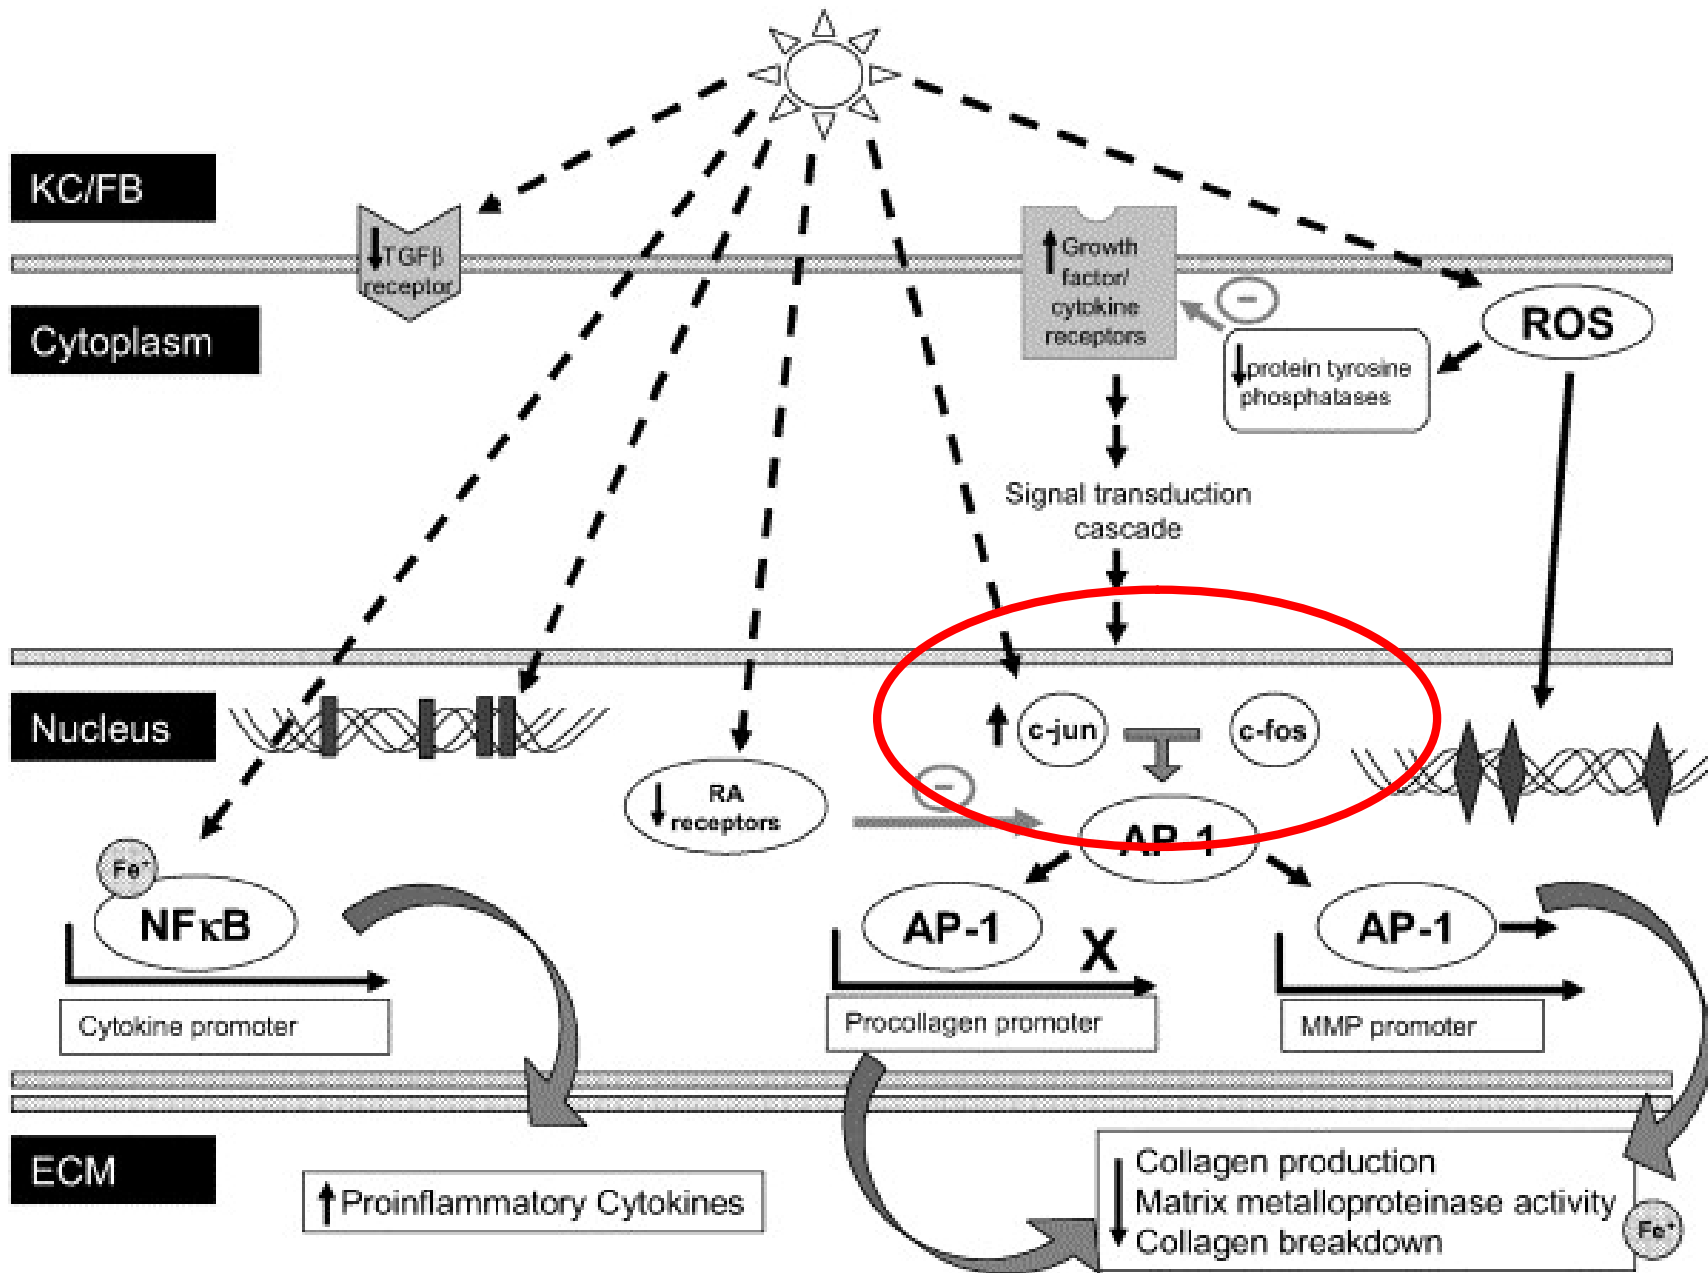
KC/FB

Cytoplasm

Nucleus

ECM

↓TGFβ receptor

↑Growth factor/ cytokine receptors

−

↓protein tyrosine phosphatases

ROS

Signal transduction cascade

↑ c-jun

c-fos

−

↓ RA receptors

AP-1

Fe⁺

NFκB

Cytokine promoter

AP-1

X

Procollagen promoter

AP-1

MMP promoter

↑Proinflammatory Cytokines

Collagen production
Matrix metalloproteinase activity
Collagen breakdown

Fe⁺